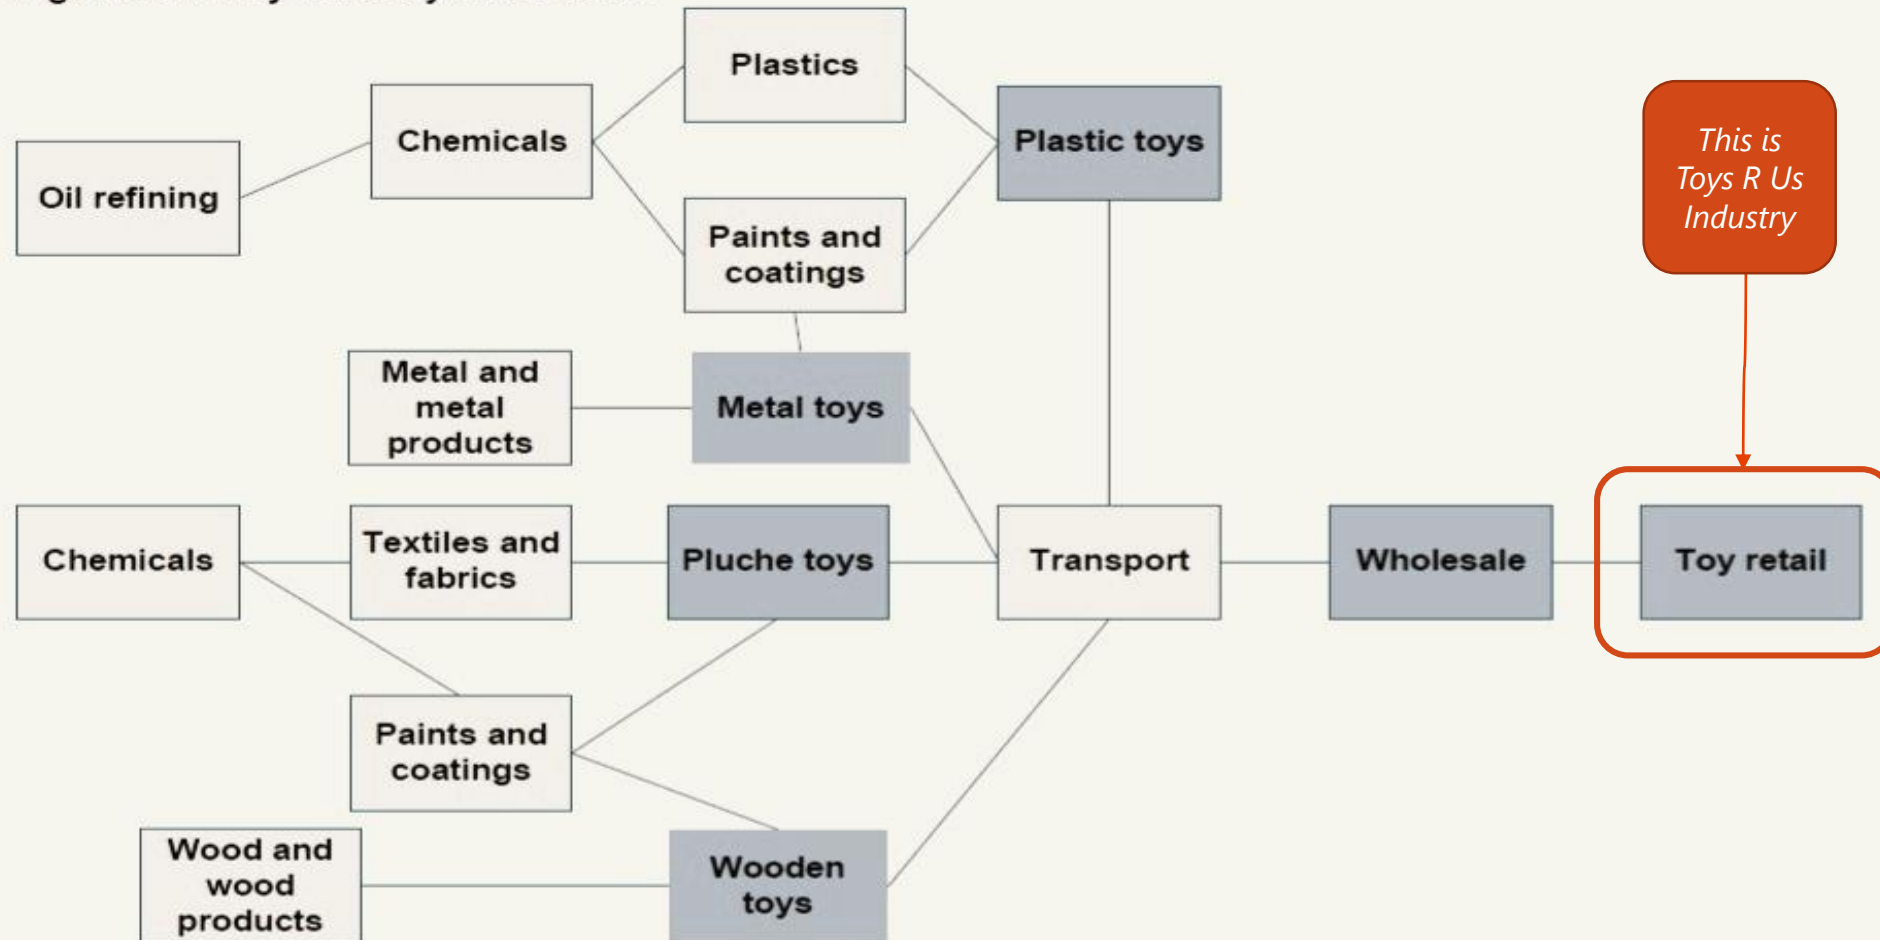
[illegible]

Plastics

Chemicals

Oil refining

Plastic toys

This is Toys R Us Industry

Paints and coatings

Metal and metal products

Metal toys

Chemicals

Textiles and fabrics

Pluche toys

Transport

Wholesale

Toy retail

Paints and coatings

Wood and wood products

Wooden toys